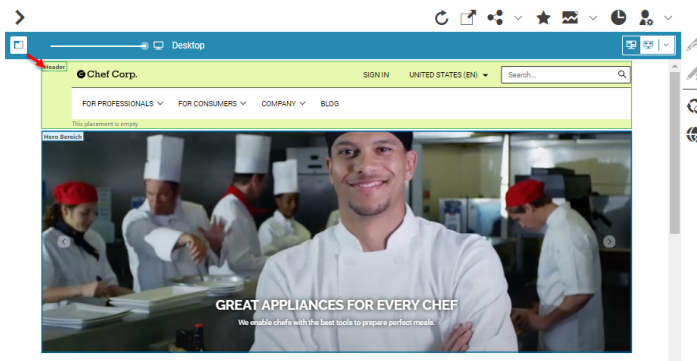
Desktop

Header

Chef Corp.

SIGN IN

UNITED STATES (EN)

Search...

FOR PROFESSIONALS

FOR CONSUMERS

COMPANY

BLOG

This placement is empty

Hero Bereich

GREAT APPLIANCES FOR EVERY CHEF

We enable chefs with the best tools to prepare perfect meals.